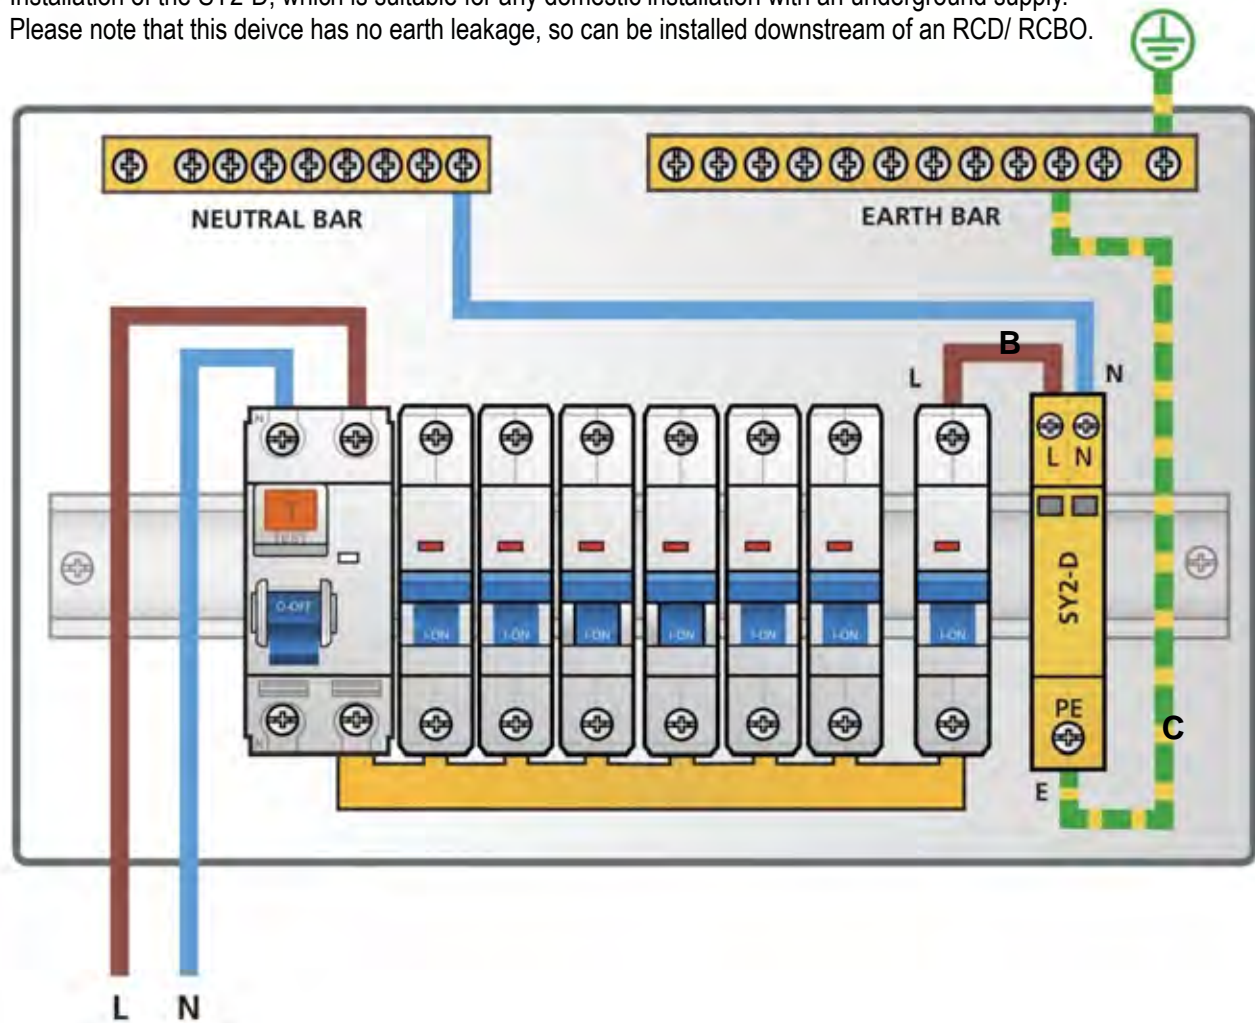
Installation of the SY2-D, which is suitable for any domestic installation with an underground supply.
Please note that this deivce has no earth leakage, so can be installed downstream of an RCD/ RCBO.

NEUTRAL BAR

EARTH BAR

B

L

N

T

O-OFF

I-ON

I-ON

I-ON

I-ON

I-ON

I-ON

I-ON

L N

SY2-D

PE

C

E

L N